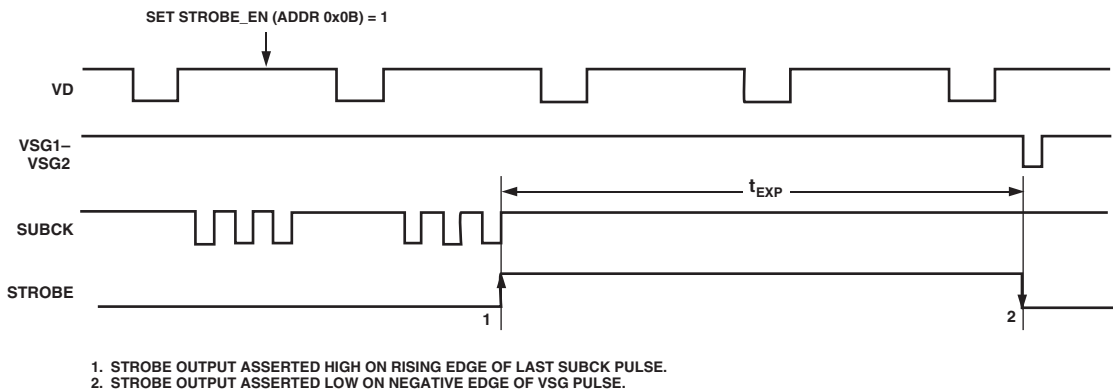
SET STROBE_EN (ADDR 0x0B) = 1

VD

VSG1–VSG2

$t_{EXP}$

SUBCK

STROBE

1

2

1. STROBE OUTPUT ASSERTED HIGH ON RISING EDGE OF LAST SUBCK PULSE.
2. STROBE OUTPUT ASSERTED LOW ON NEGATIVE EDGE OF VSG PULSE.